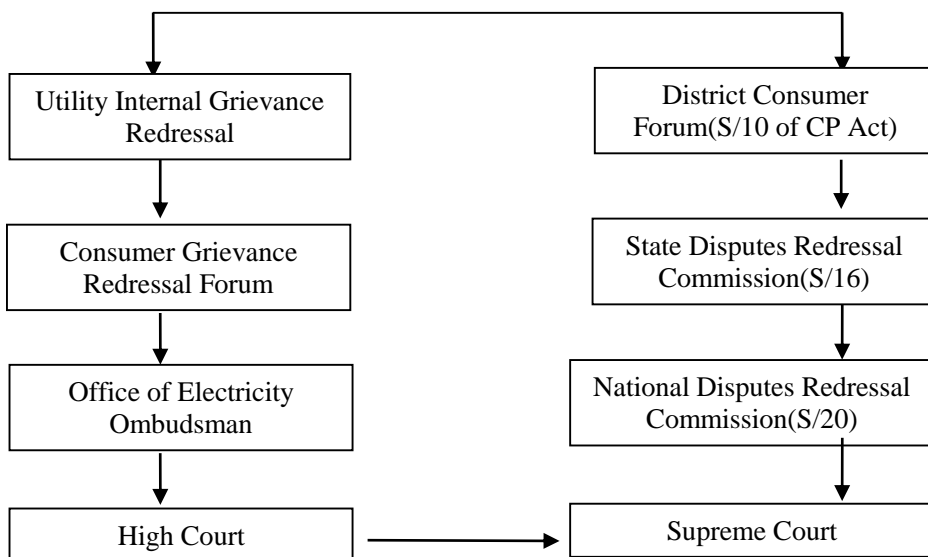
Utility Internal Grievance Redressal

Consumer Grievance Redressal Forum

Office of Electricity Ombudsman

High Court

District Consumer Forum(S/10 of CP Act)

State Disputes Redressal Commission(S/16)

National Disputes Redressal Commission(S/20)

Supreme Court